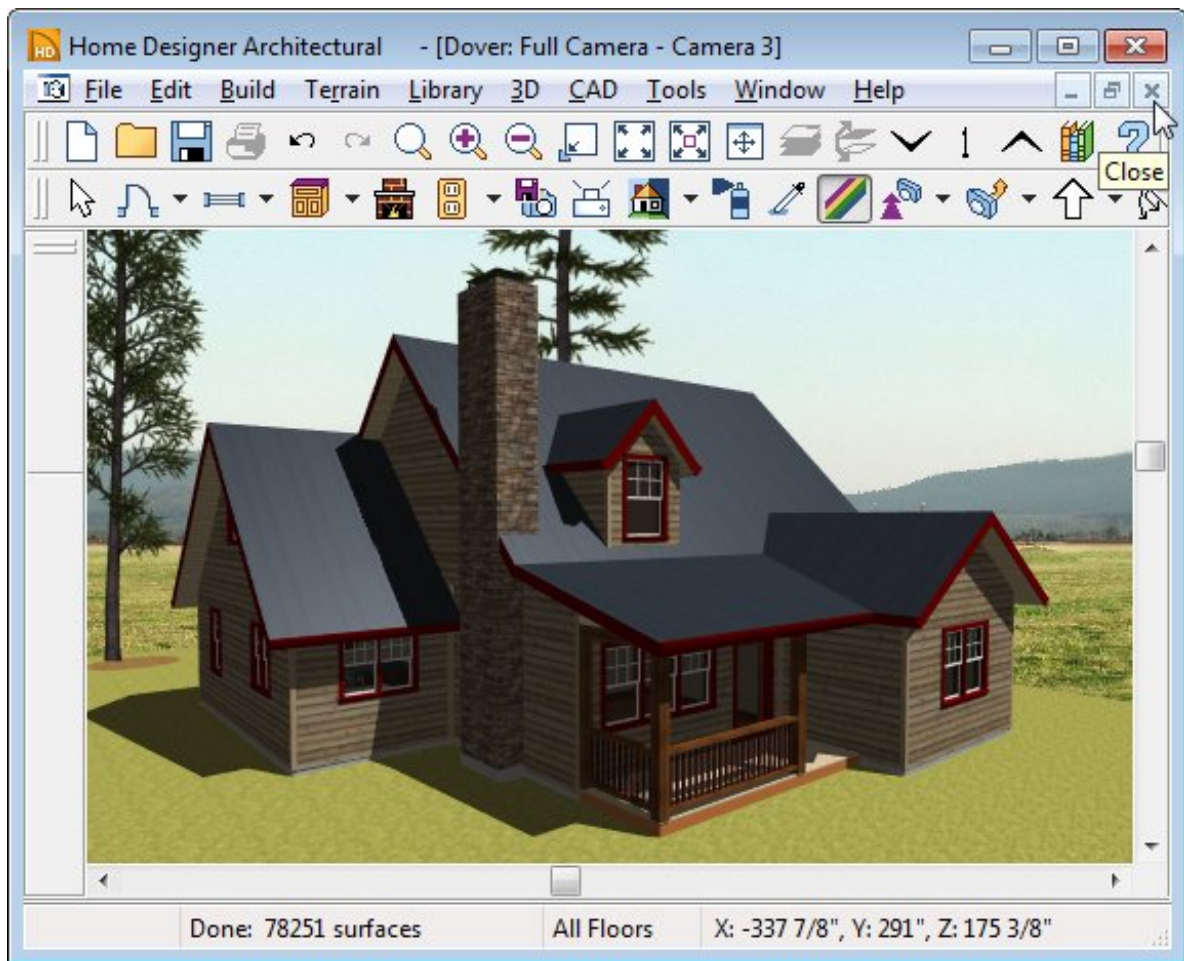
HD Home Designer Architectural - [Dover: Full Camera - Camera 3]

File Edit Build Terrain Library 3D CAD Tools Window Help

Close

Done: 78251 surfaces | All Floors | X: -337 7/8", Y: 291", Z: 175 3/8"